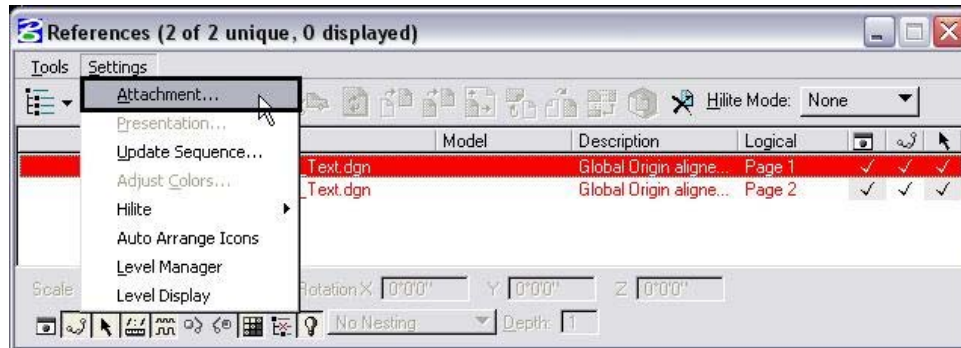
References (2 of 2 unique, 0 displayed)

Tools Settings

Attachment...
Presentation...
Update Sequence...
Adjust Colors...
Hilite
Auto Arrange Icons
Level Manager
Level Display

Hilite Mode: None

| | Model | Description | Logical | | | |
|---|---|---|---|---|---|---|
| _Text.dgn | | Global Origin aligne... | Page 1 | | ✓ | ✓ |
| _Text.dgn | | Global Origin aligne... | Page 2 | ✓ | ✓ | ✓ |

Scale

Rotation X 0°0'0" Y 0°0'0" Z 0°0'0"

No Nesting Depth: 1